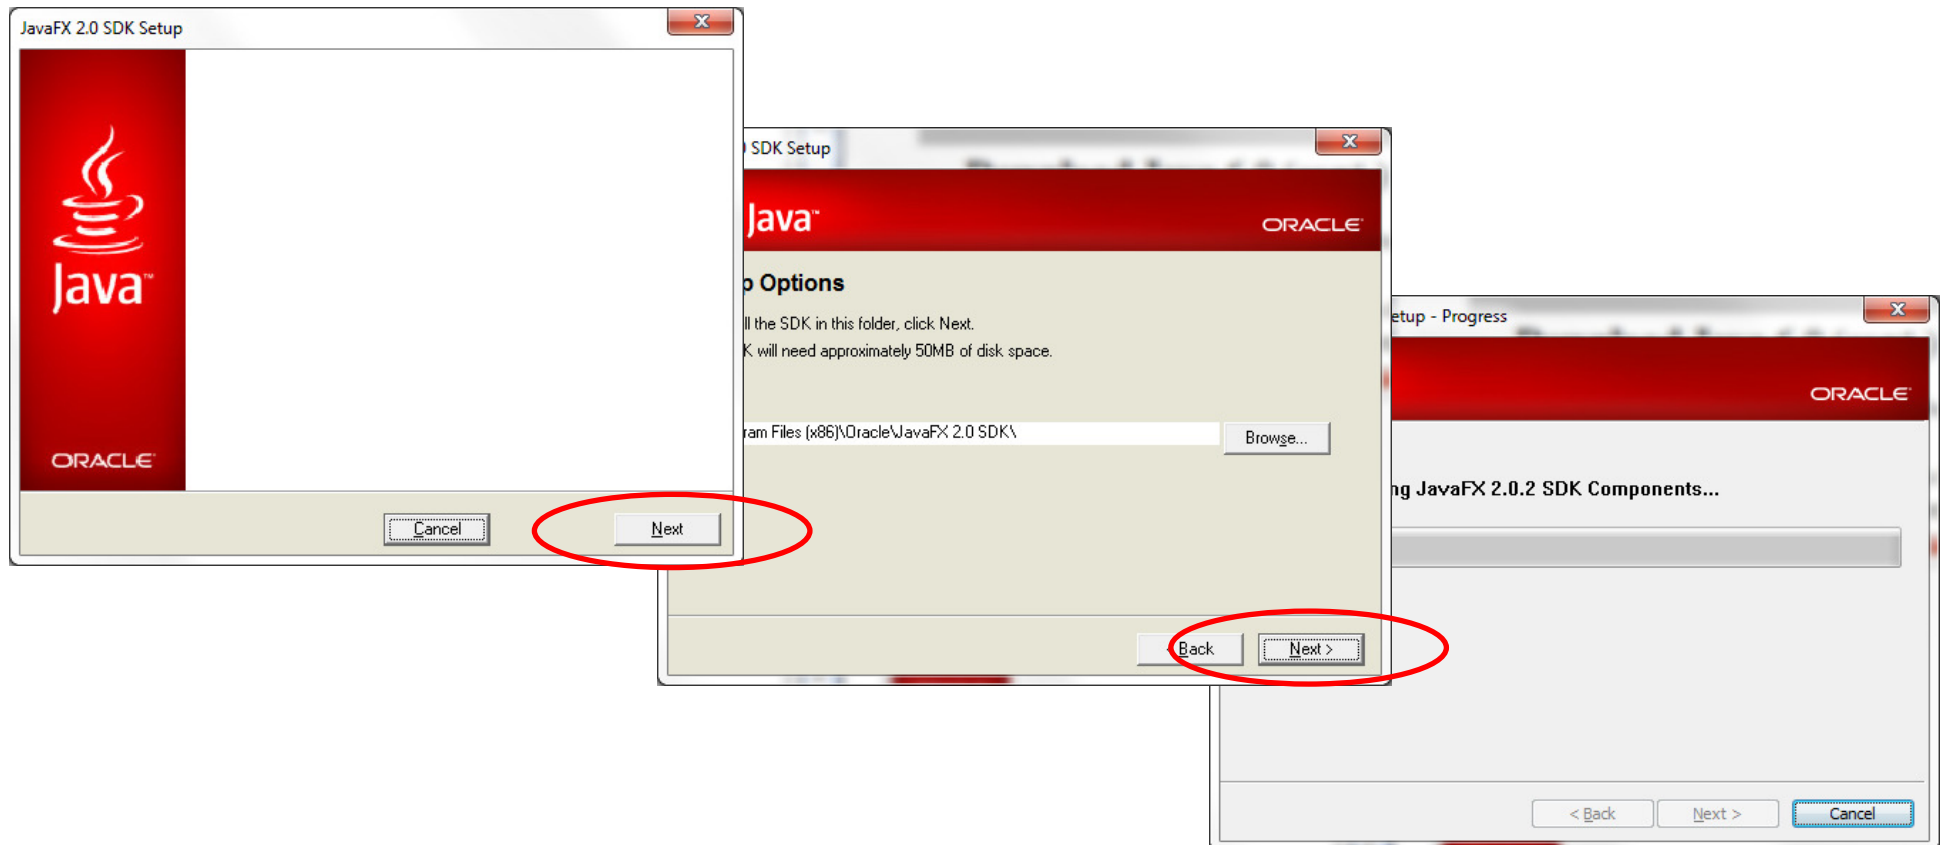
JavaFX 2.0 SDK Setup

Java™

ORACLE

Cancel

Next

SDK Setup

Java™

ORACLE

Options

ll the SDK in this folder, click Next.

K will need approximately 50MB of disk space.

ram Files (x86)\Oracle\JavaFX 2.0 SDK\

Browse...

< Back

Next >

etup - Progress

ORACLE

ng JavaFX 2.0.2 SDK Components...

< Back

Next >

Cancel